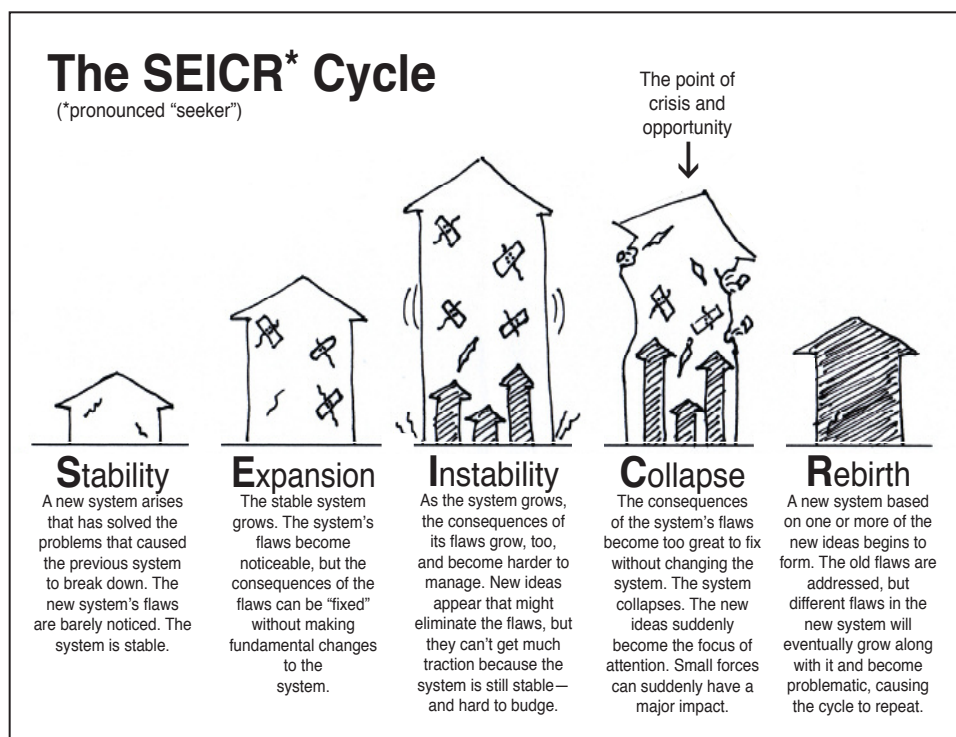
The SEICR* Cycle
(*pronounced "seeker")

The point of crisis and opportunity

Stability
A new system arises that has solved the problems that caused the previous system to break down. The new system's flaws are barely noticed. The system is stable.

Expansion
The stable system grows. The system's flaws become noticeable, but the consequences of the flaws can be "fixed" without making fundamental changes to the system.

Instability
As the system grows, the consequences of its flaws grow, too, and become harder to manage. New ideas appear that might eliminate the flaws, but they can't get much traction because the system is still stable—and hard to budge.

Collapse
The consequences of the system's flaws become too great to fix without changing the system. The system collapses. The new ideas suddenly become the focus of attention. Small forces can suddenly have a major impact.

Rebirth
A new system based on one or more of the new ideas begins to form. The old flaws are addressed, but different flaws in the new system will eventually grow along with it and become problematic, causing the cycle to repeat.